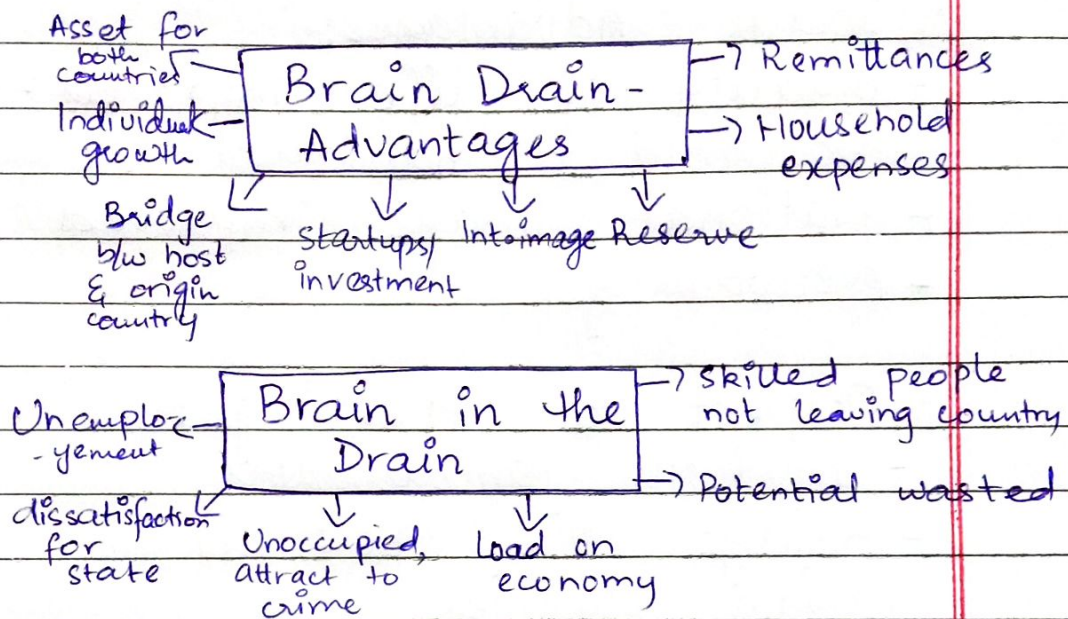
Asset for both countries

Individual growth

Brain Drain - Advantages

Remittances

Household expenses

Bridge b/w host & origin country

Startups/ investment

Intoimage

Reserve

Unemploy-yement

Brain in the Drain

Skilled people not leaving country

Potential wasted

dissatisfaction for state

Unoccupied, attract to crime

Load on economy